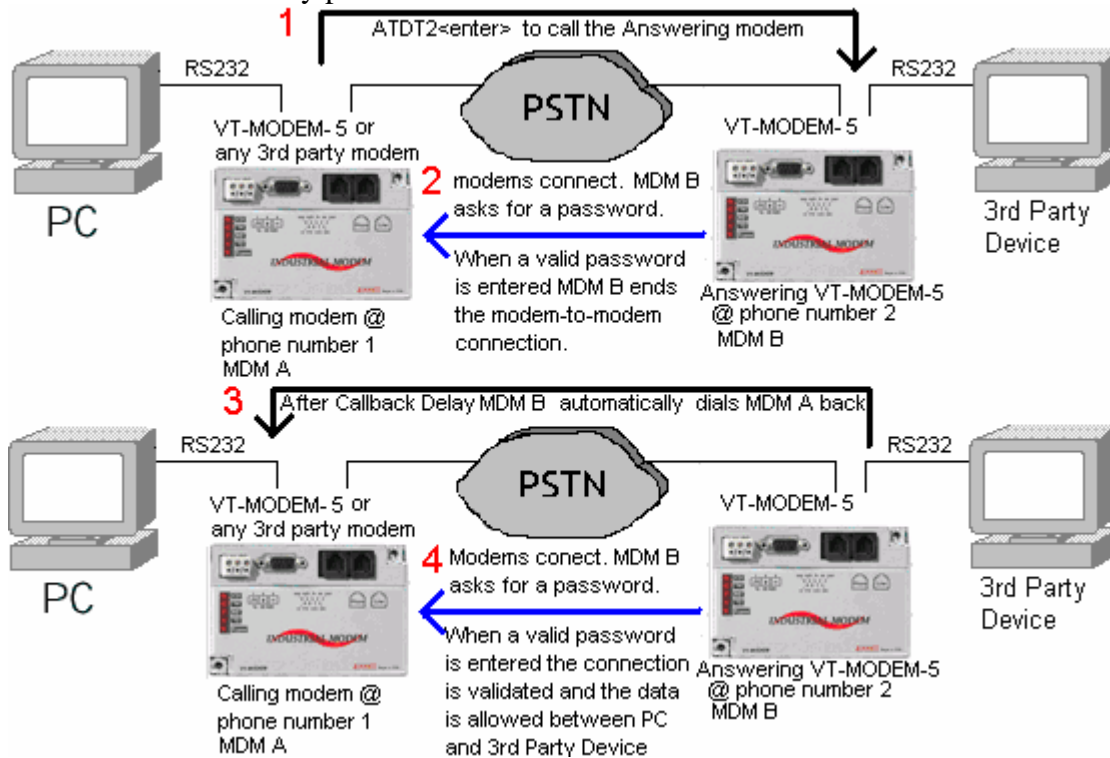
1 ATDT2<enter> to call the Answering modem

RS232

PSTN

RS232

VT-MODEM-5 or any 3rd party modem

VT-MODEM-5

PC

INDUSTRIAL MODEM

2 modems connect. MDM B asks for a password.

When a valid password is entered MDM B ends the modem-to-modem connection.

3rd Party Device

Calling modem @ phone number 1 MDM A

Answering VT-MODEM-5 @ phone number 2 MDM B

3 After Callback Delay MDM B automatically dials MDM A back

RS232

PSTN

RS232

VT-MODEM-5 or any 3rd party modem

VT-MODEM-5

PC

INDUSTRIAL MODEM

4 Modems conect. MDM B asks for a password.

When a valid password is entered the connection is validated and the data is allowed between PC and 3rd Party Device

3rd Party Device

Calling modem @ phone number 1 MDM A

Answering VT-MODEM-5 @ phone number 2 MDM B